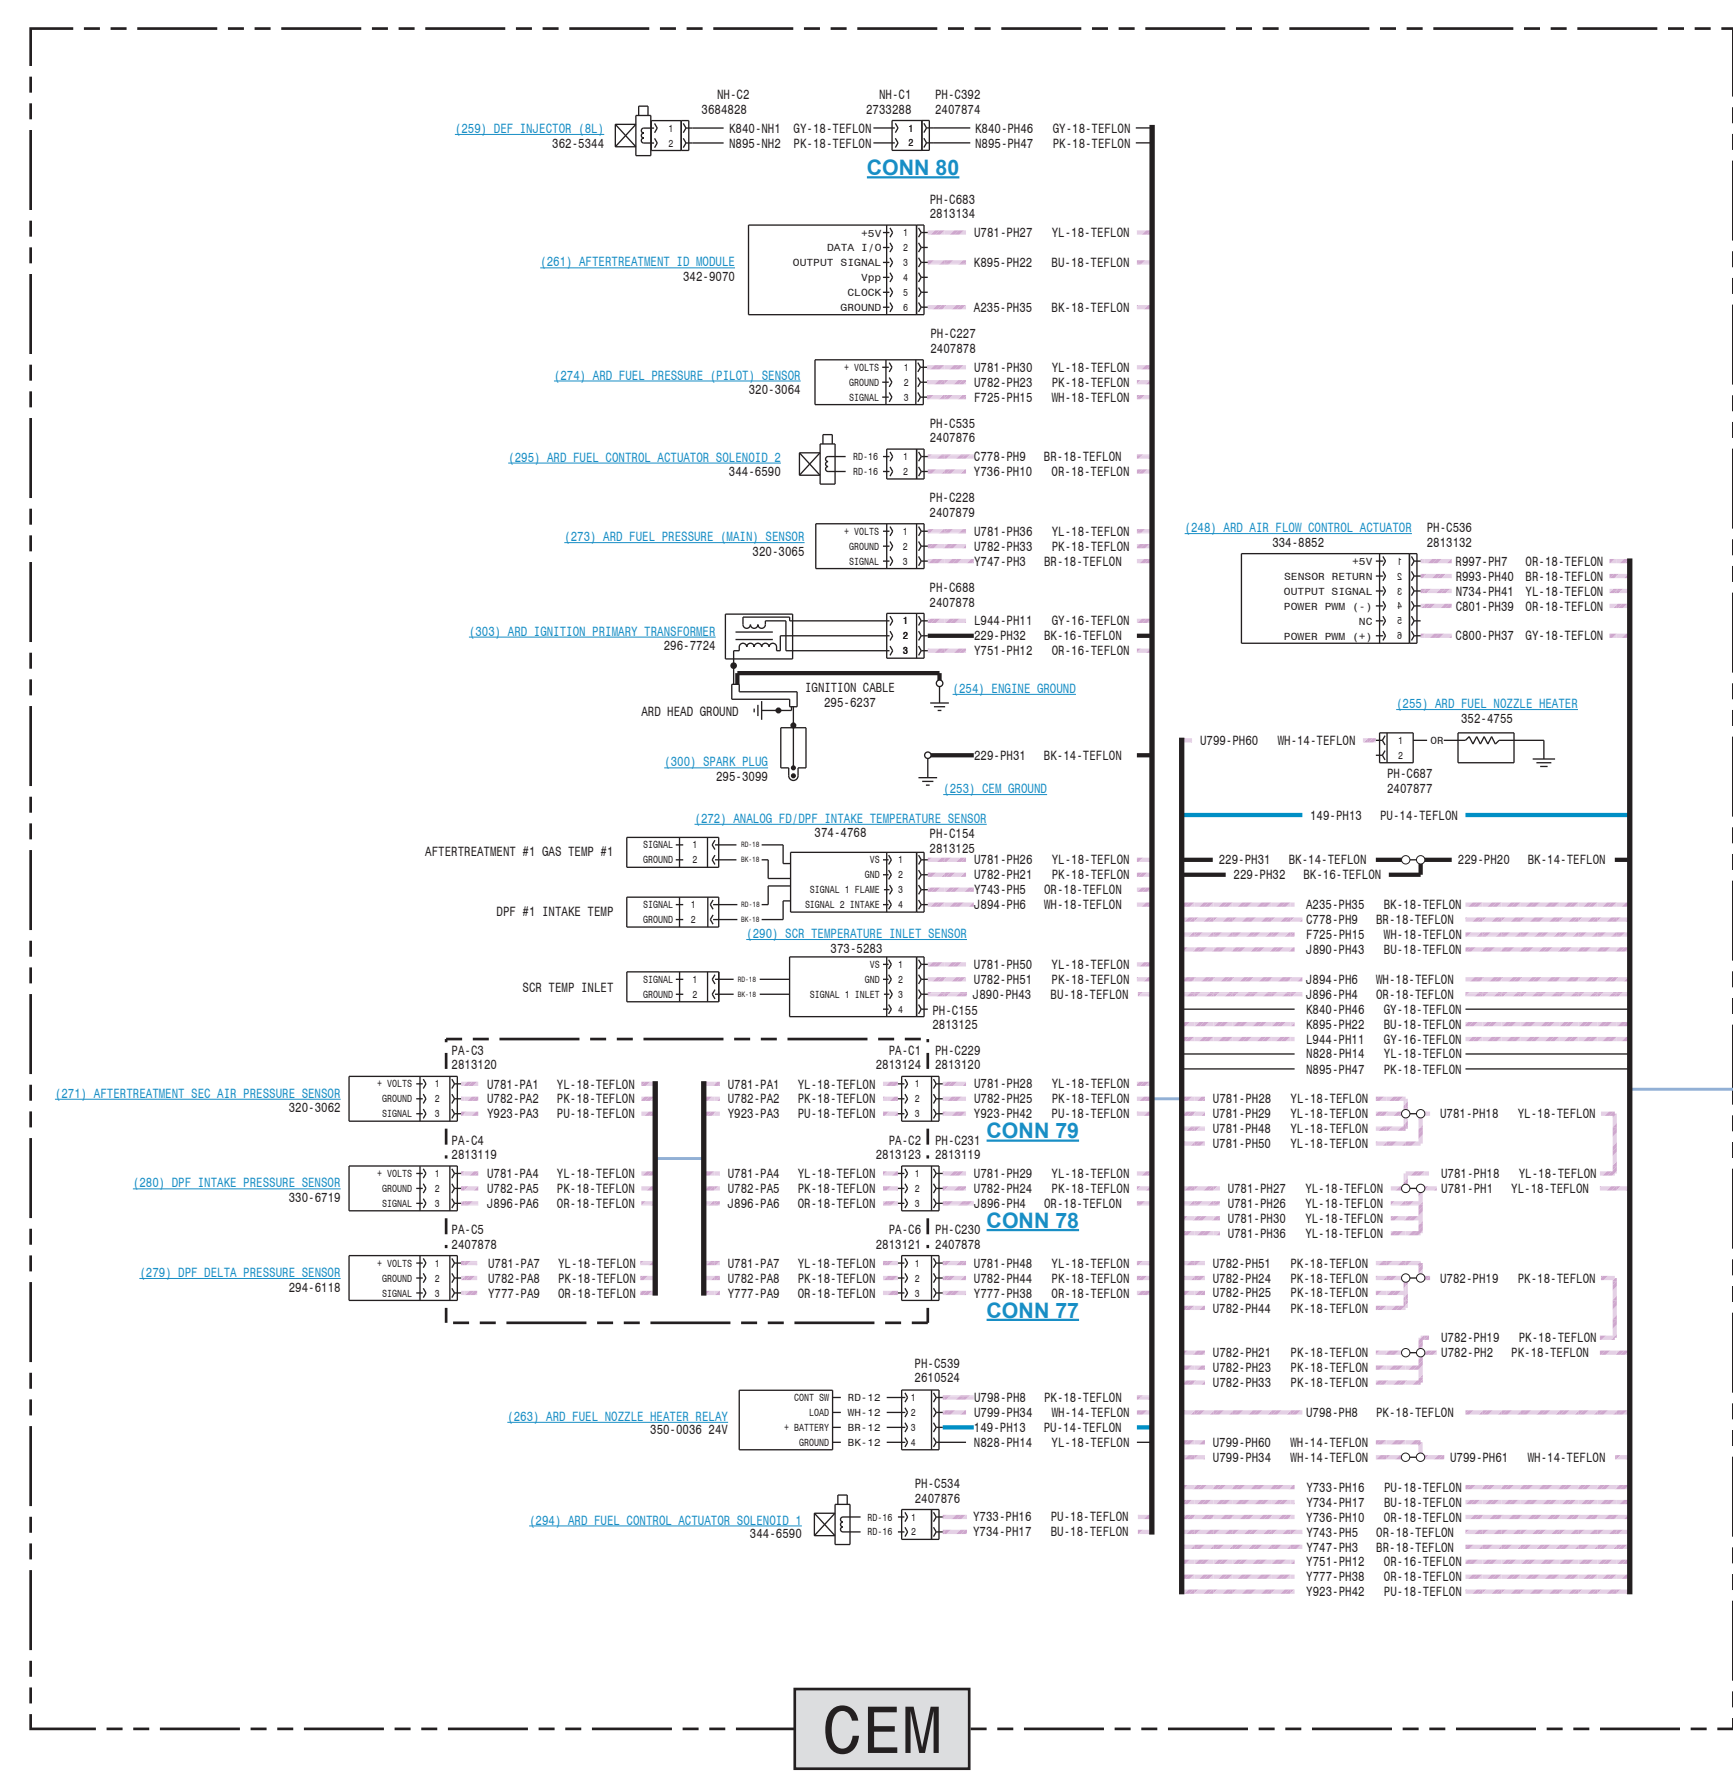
NH-C2
3684828
NH-C1
2733288
PH-C392
2407874

(259) DEF INJECTOR (8L)
362-5344
1
2
K840-NH1
N895-NH2
GY-18-TEFLON
PK-18-TEFLON
1
2
K840-PH46
N895-PH47
GY-18-TEFLON
PK-18-TEFLON

CONN 80

PH-C683
2813134

(261) AFTERTREATMENT ID MODULE
342-9070
+5V 1
DATA I/O 2
OUTPUT SIGNAL 3
Vpp 4
CLOCK 5
GROUND 6
U781-PH27 YL-18-TEFLON
K895-PH22 BU-18-TEFLON
A235-PH35 BK-18-TEFLON

PH-C227
2407878

(274) ARD FUEL PRESSURE (PILOT) SENSOR
320-3064
+ VOLTS 1
GROUND 2
SIGNAL 3
U781-PH30 YL-18-TEFLON
U782-PH23 PK-18-TEFLON
F725-PH15 WH-18-TEFLON

PH-C535
2407876

(295) ARD FUEL CONTROL ACTUATOR SOLENOID 2
344-6590
RD-16 1
RD-16 2
C778-PH9 BR-18-TEFLON
Y736-PH10 OR-18-TEFLON

PH-C228
2407879

(273) ARD FUEL PRESSURE (MAIN) SENSOR
320-3065
+ VOLTS 1
GROUND 2
SIGNAL 3
U781-PH36 YL-18-TEFLON
U782-PH33 PK-18-TEFLON
Y747-PH3 BR-18-TEFLON

PH-C688
2407878

(303) ARD IGNITION PRIMARY TRANSFORMER
296-7724
1
2
3
L944-PH11 GY-16-TEFLON
229-PH32 BK-16-TEFLON
Y751-PH12 OR-16-TEFLON

IGNITION CABLE
295-6237
(254) ENGINE GROUND
ARD HEAD GROUND
(300) SPARK PLUG
295-3099
229-PH31 BK-14-TEFLON
(253) CEM GROUND

(272) ANALOG FD/DPF INTAKE TEMPERATURE SENSOR
374-4768
PH-C154
2813125
AFTERTREATMENT #1 GAS TEMP #1
SIGNAL 1
GROUND 2
RD-18
BK-18
VS 1
GND 2
SIGNAL 1 FLAME 3
SIGNAL 2 INTAKE 4
U781-PH26 YL-18-TEFLON
U782-PH21 PK-18-TEFLON
Y743-PH5 OR-18-TEFLON
J894-PH6 WH-18-TEFLON
DPF #1 INTAKE TEMP
SIGNAL 1
GROUND 2
RD-18
BK-18

(290) SCR TEMPERATURE INLET SENSOR
373-5283
SCR TEMP INLET
SIGNAL 1
GROUND 2
RD-18
BK-18
VS 1
GND 2
SIGNAL 1 INLET 3
4
U781-PH50 YL-18-TEFLON
U782-PH51 PK-18-TEFLON
J890-PH43 BU-18-TEFLON
PH-C155
2813125

PA-C3
2813120
PA-C1
2813124
PH-C229
2813120
(271) AFTERTREATMENT SEC AIR PRESSURE SENSOR
320-3062
+ VOLTS 1
GROUND 2
SIGNAL 3
U781-PA1 YL-18-TEFLON
U782-PA2 PK-18-TEFLON
Y923-PA3 PU-18-TEFLON
U781-PA1 YL-18-TEFLON
U782-PA2 PK-18-TEFLON
Y923-PA3 PU-18-TEFLON
1
2
3
U781-PH28 YL-18-TEFLON
U782-PH25 PK-18-TEFLON
Y923-PH42 PU-18-TEFLON
CONN 79

PA-C4
2813119
PA-C2
2813123
PH-C231
2813119
(280) DPF INTAKE PRESSURE SENSOR
330-6719
+ VOLTS 1
GROUND 2
SIGNAL 3
U781-PA4 YL-18-TEFLON
U782-PA5 PK-18-TEFLON
J896-PA6 OR-18-TEFLON
U781-PA4 YL-18-TEFLON
U782-PA5 PK-18-TEFLON
J896-PA6 OR-18-TEFLON
1
2
3
U781-PH29 YL-18-TEFLON
U782-PH24 PK-18-TEFLON
J896-PH4 OR-18-TEFLON
CONN 78

PA-C5
2407878
PA-C6
2813121
PH-C230
2407878
(279) DPF DELTA PRESSURE SENSOR
294-6118
+ VOLTS 1
GROUND 2
SIGNAL 3
U781-PA7 YL-18-TEFLON
U782-PA8 PK-18-TEFLON
Y777-PA9 OR-18-TEFLON
U781-PA7 YL-18-TEFLON
U782-PA8 PK-18-TEFLON
Y777-PA9 OR-18-TEFLON
1
2
3
U781-PH48 YL-18-TEFLON
U782-PH44 PK-18-TEFLON
Y777-PH38 OR-18-TEFLON
CONN 77

PH-C539
2610524
(263) ARD FUEL NOZZLE HEATER RELAY
350-0036 24V
CONT SW RD-12 1
LOAD WH-12 2
+ BATTERY BR-12 3
GROUND BK-12 4
U798-PH8 PK-18-TEFLON
U799-PH34 WH-14-TEFLON
149-PH13 PU-14-TEFLON
N828-PH14 YL-18-TEFLON

PH-C534
2407876
(294) ARD FUEL CONTROL ACTUATOR SOLENOID 1
344-6590
RD-16 1
RD-16 2
Y733-PH16 PU-18-TEFLON
Y734-PH17 BU-18-TEFLON

(248) ARD AIR FLOW CONTROL ACTUATOR
334-8852
PH-C536
2813132
+5V 1
SENSOR RETURN 2
OUTPUT SIGNAL 3
POWER PWM (-) 4
NC 5
POWER PWM (+) 6
R997-PH7 OR-18-TEFLON
R993-PH40 BR-18-TEFLON
N734-PH41 YL-18-TEFLON
C801-PH39 OR-18-TEFLON
C800-PH37 GY-18-TEFLON

(255) ARD FUEL NOZZLE HEATER
352-4755
U799-PH60 WH-14-TEFLON
1
2
OR
PH-C687
2407877

149-PH13 PU-14-TEFLON
229-PH31 BK-14-TEFLON
229-PH32 BK-16-TEFLON
229-PH20 BK-14-TEFLON

A235-PH35 BK-18-TEFLON
C778-PH9 BR-18-TEFLON
F725-PH15 WH-18-TEFLON
J890-PH43 BU-18-TEFLON
J894-PH6 WH-18-TEFLON
J896-PH4 OR-18-TEFLON
K840-PH46 GY-18-TEFLON
K895-PH22 BU-18-TEFLON
L944-PH11 GY-16-TEFLON
N828-PH14 YL-18-TEFLON
N895-PH47 PK-18-TEFLON

U781-PH28 YL-18-TEFLON
U781-PH29 YL-18-TEFLON
U781-PH48 YL-18-TEFLON
U781-PH50 YL-18-TEFLON
U781-PH18 YL-18-TEFLON

U781-PH27 YL-18-TEFLON
U781-PH26 YL-18-TEFLON
U781-PH30 YL-18-TEFLON
U781-PH36 YL-18-TEFLON
U781-PH18 YL-18-TEFLON
U781-PH1 YL-18-TEFLON

U782-PH51 PK-18-TEFLON
U782-PH24 PK-18-TEFLON
U782-PH25 PK-18-TEFLON
U782-PH44 PK-18-TEFLON
U782-PH19 PK-18-TEFLON

U782-PH21 PK-18-TEFLON
U782-PH23 PK-18-TEFLON
U782-PH33 PK-18-TEFLON
U782-PH19 PK-18-TEFLON
U782-PH2 PK-18-TEFLON

U798-PH8 PK-18-TEFLON

U799-PH60 WH-14-TEFLON
U799-PH34 WH-14-TEFLON
U799-PH61 WH-14-TEFLON

Y733-PH16 PU-18-TEFLON
Y734-PH17 BU-18-TEFLON
Y736-PH10 OR-18-TEFLON
Y743-PH5 OR-18-TEFLON
Y747-PH3 BR-18-TEFLON
Y751-PH12 OR-16-TEFLON
Y777-PH38 OR-18-TEFLON
Y923-PH42 PU-18-TEFLON

CEM